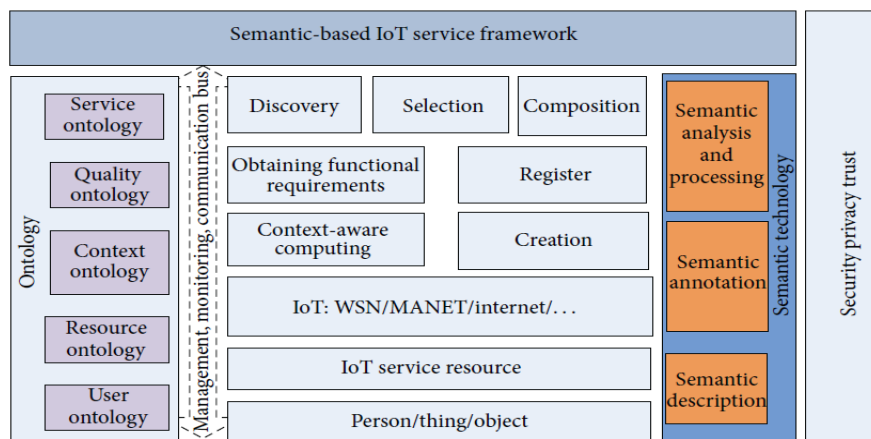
Semantic-based IoT service framework

Ontology

Service ontology

Quality ontology

Context ontology

Resource ontology

User ontology

Management, monitoring, communication bus

Discovery

Selection

Composition

Obtaining functional requirements

Register

Context-aware computing

Creation

IoT: WSN/MANET/internet/. . .

IoT service resource

Person/thing/object

Semantic analysis and processing

Semantic annotation

Semantic description

Semantic technology

Security privacy trust